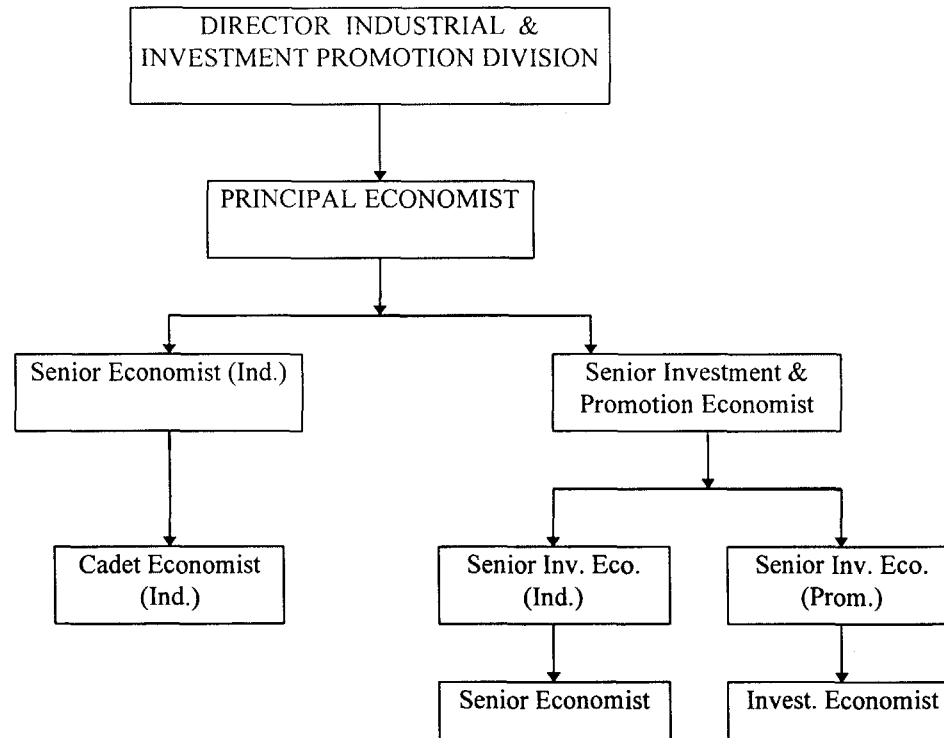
DIRECTOR INDUSTRIAL & INVESTMENT PROMOTION DIVISION

PRINCIPAL ECONOMIST

Senior Economist (Ind.)

Senior Investment & Promotion Economist

Cadet Economist (Ind.)

Senior Inv. Eco. (Ind.)

Senior Inv. Eco. (Prom.)

Senior Economist

Invest. Economist